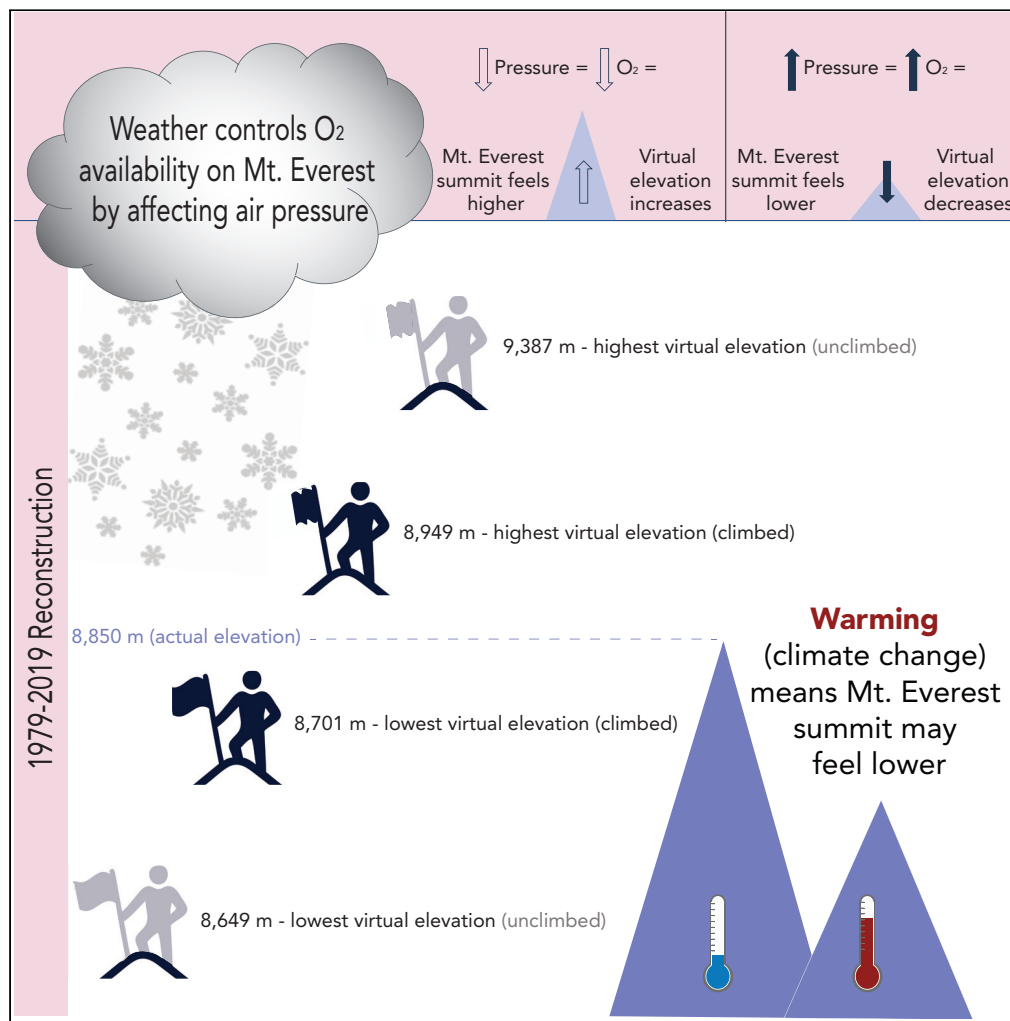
Weather controls O$_2$ availability on Mt. Everest by affecting air pressure

Pressure = O$_2$ =

Mt. Everest summit feels higher

Virtual elevation increases

Pressure = O$_2$ =

Mt. Everest summit feels lower

Virtual elevation decreases

1979-2019 Reconstruction

9,387 m - highest virtual elevation (unclimbed)

8,949 m - highest virtual elevation (climbed)

8,850 m (actual elevation)

8,701 m - lowest virtual elevation (climbed)

8,649 m - lowest virtual elevation (unclimbed)

Warming (climate change) means Mt. Everest summit may feel lower